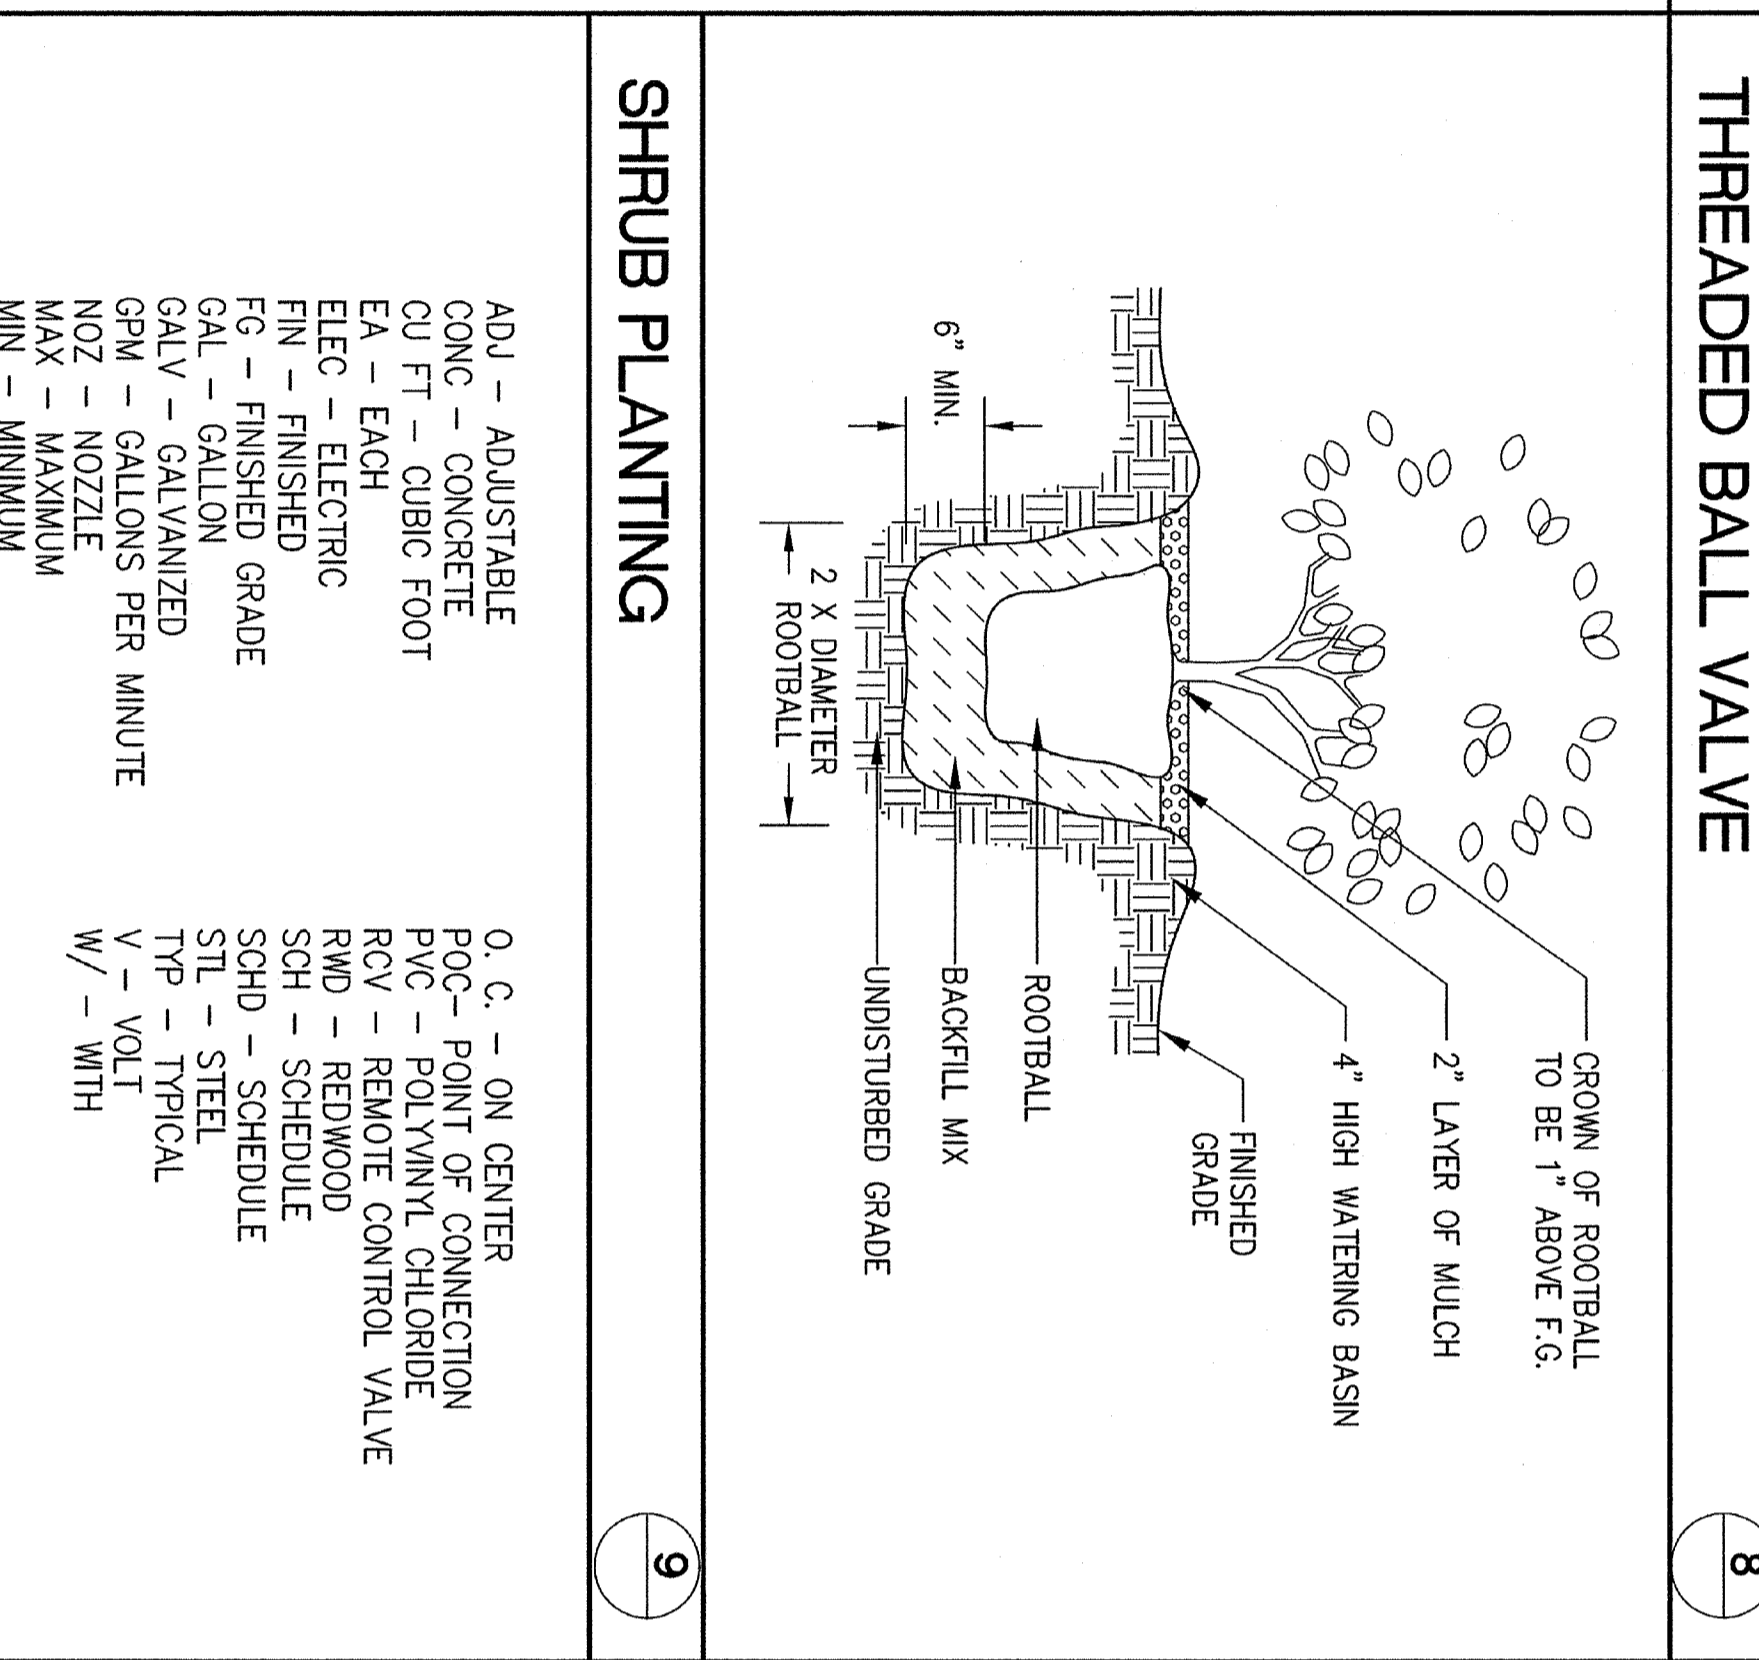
THREADED BALL VALVE

8

CROWN OF ROOTBALL TO BE 1" ABOVE F.G.

2" LAYER OF MULCH

4" HIGH WATERING BASIN

FINISHED GRADE

ROOTBALL

BACKFILL MIX

UNDISTURBED GRADE

6" MIN.

2 X DIAMETER ROOTBALL

SHRUB PLANTING

9

ADJ – ADJUSTABLE
CONC – CONCRETE
CU FT – CUBIC FOOT
EA – EACH
ELEC – ELECTRIC
FIN – FINISHED
FG – FINISHED GRADE
GAL – GALLON
GALV – GALVANIZED
GPM – GALLONS PER MINUTE
NOZ – NOZZLE
MAX – MAXIMUM
MIN – MINIMUM

O. C. – ON CENTER
POC– POINT OF CONNECTION
PVC – POLYVINYL CHLORIDE
RCV – REMOTE CONTROL VALVE
RWD – REDWOOD
SCH – SCHEDULE
SCHD – SCHEDULE
STL – STEEL
TYP – TYPICAL
V – VOLT
W/ – WITH